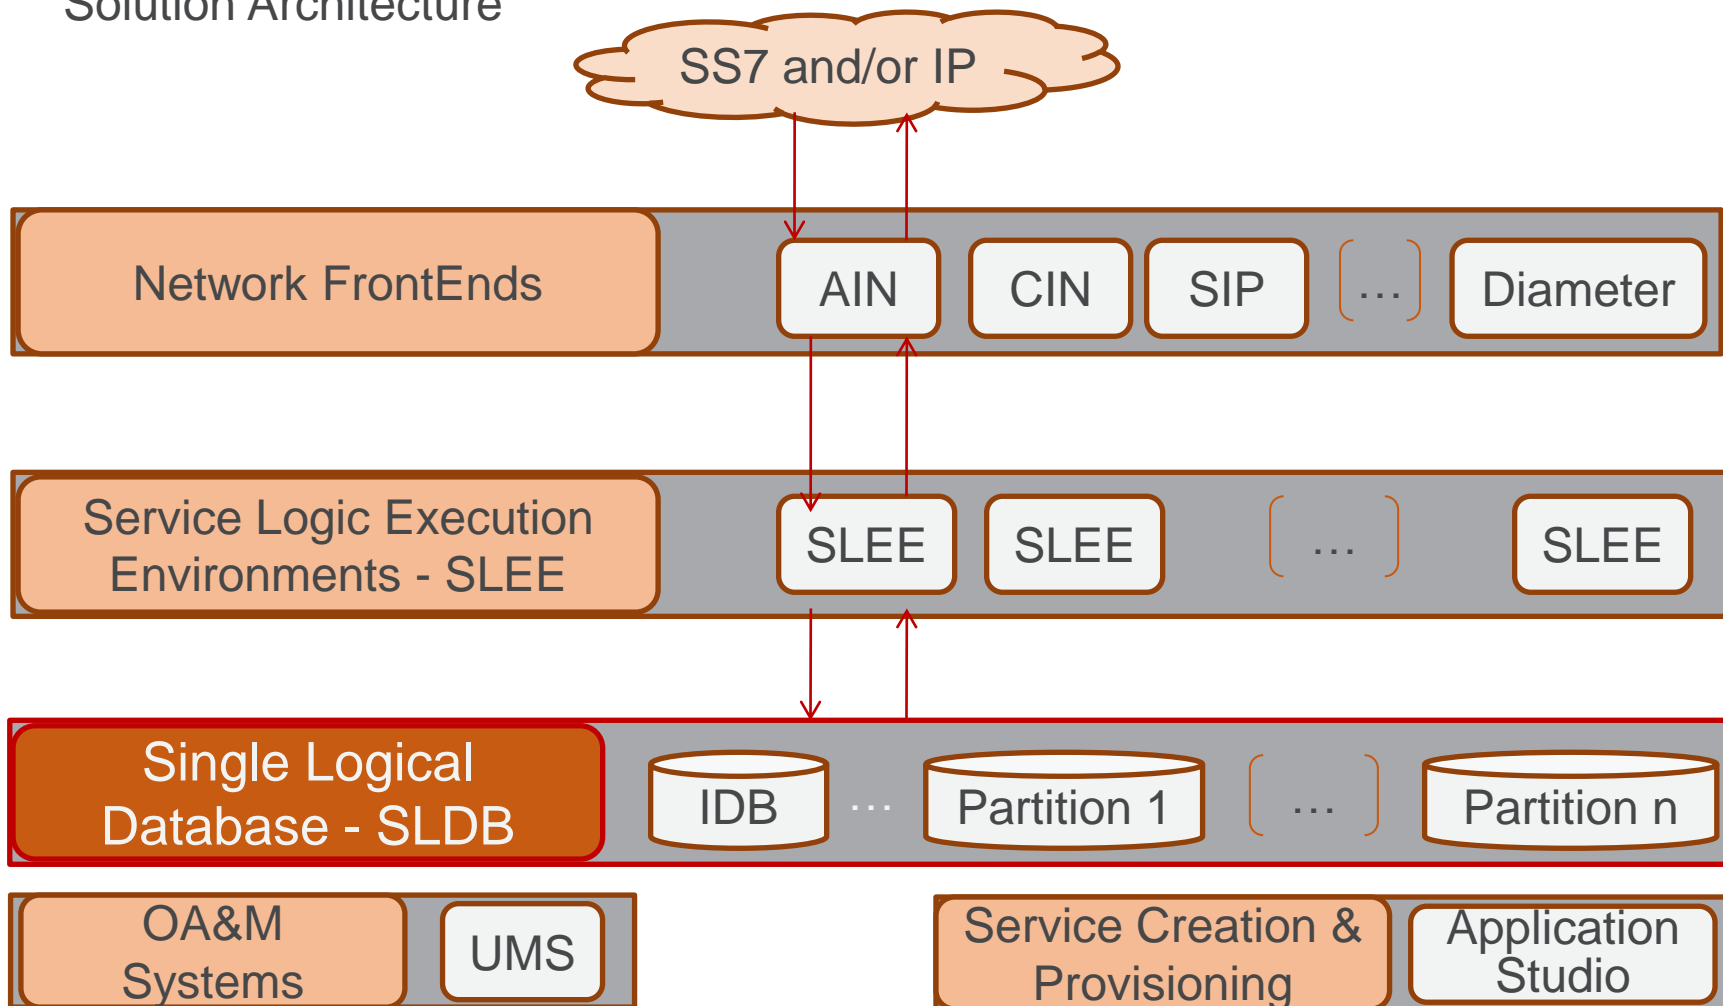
Solution Architecture

SS7 and/or IP

Network FrontEnds

AIN

CIN

SIP

…

Diameter

Service Logic Execution Environments - SLEE

SLEE

SLEE

…

SLEE

Single Logical Database - SLDB

IDB

…

Partition 1

…

Partition n

OA&M Systems

UMS

Service Creation & Provisioning

Application Studio